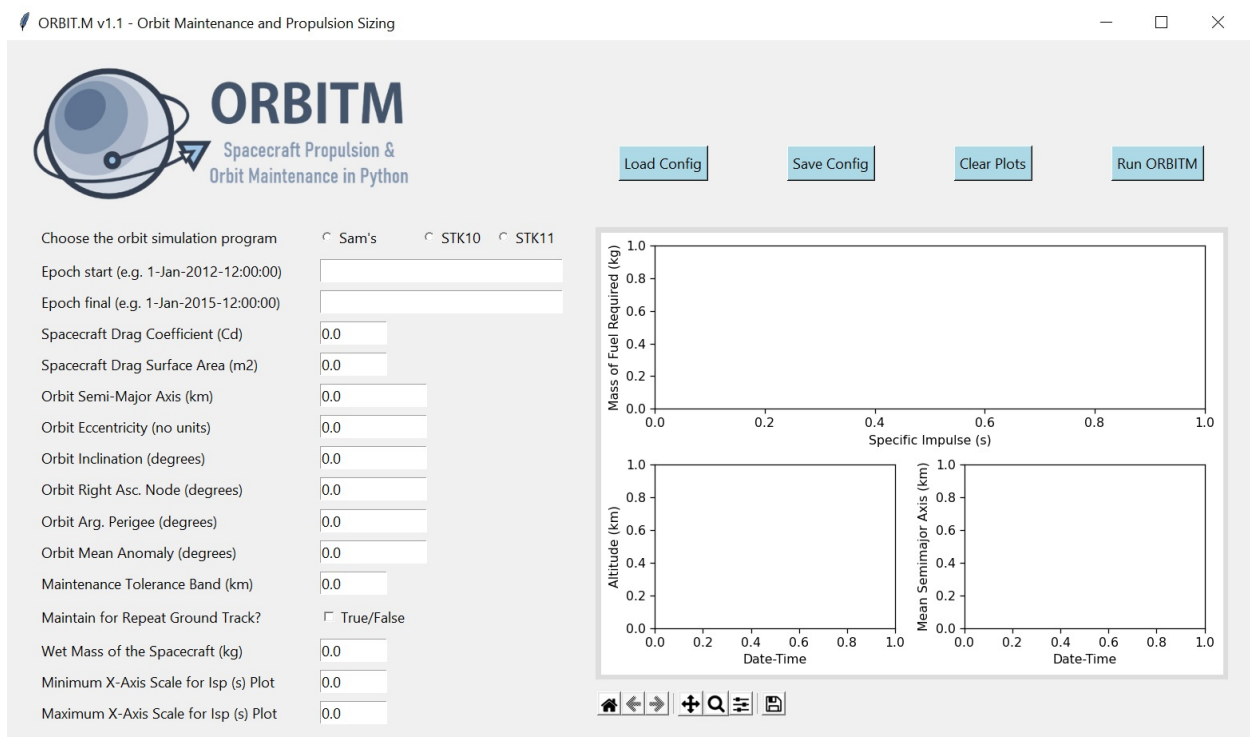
ORBIT.M v1.1 - Orbit Maintenance and Propulsion Sizing

ORBITM
Spacecraft Propulsion &
Orbit Maintenance in Python

Load Config
Save Config
Clear Plots
Run ORBITM

Choose the orbit simulation program
Sam's
STK10
STK11
Epoch start (e.g. 1-Jan-2012-12:00:00)
Epoch final (e.g. 1-Jan-2015-12:00:00)
Spacecraft Drag Coefficient (Cd) 0.0
Spacecraft Drag Surface Area (m2) 0.0
Orbit Semi-Major Axis (km) 0.0
Orbit Eccentricity (no units) 0.0
Orbit Inclination (degrees) 0.0
Orbit Right Asc. Node (degrees) 0.0
Orbit Arg. Perigee (degrees) 0.0
Orbit Mean Anomaly (degrees) 0.0
Maintenance Tolerance Band (km) 0.0
Maintain for Repeat Ground Track? True/False
Wet Mass of the Spacecraft (kg) 0.0
Minimum X-Axis Scale for Isp (s) Plot 0.0
Maximum X-Axis Scale for Isp (s) Plot 0.0

Mass of Fuel Required (kg)
1.0
0.8
0.6
0.4
0.2
0.0
0.0 0.2 0.4 0.6 0.8 1.0
Specific Impulse (s)

Altitude (km)
1.0
0.8
0.6
0.4
0.2
0.0
0.0 0.2 0.4 0.6 0.8 1.0
Date-Time

Mean Semimajor Axis (km)
1.0
0.8
0.6
0.4
0.2
0.0
0.0 0.2 0.4 0.6 0.8 1.0
Date-Time